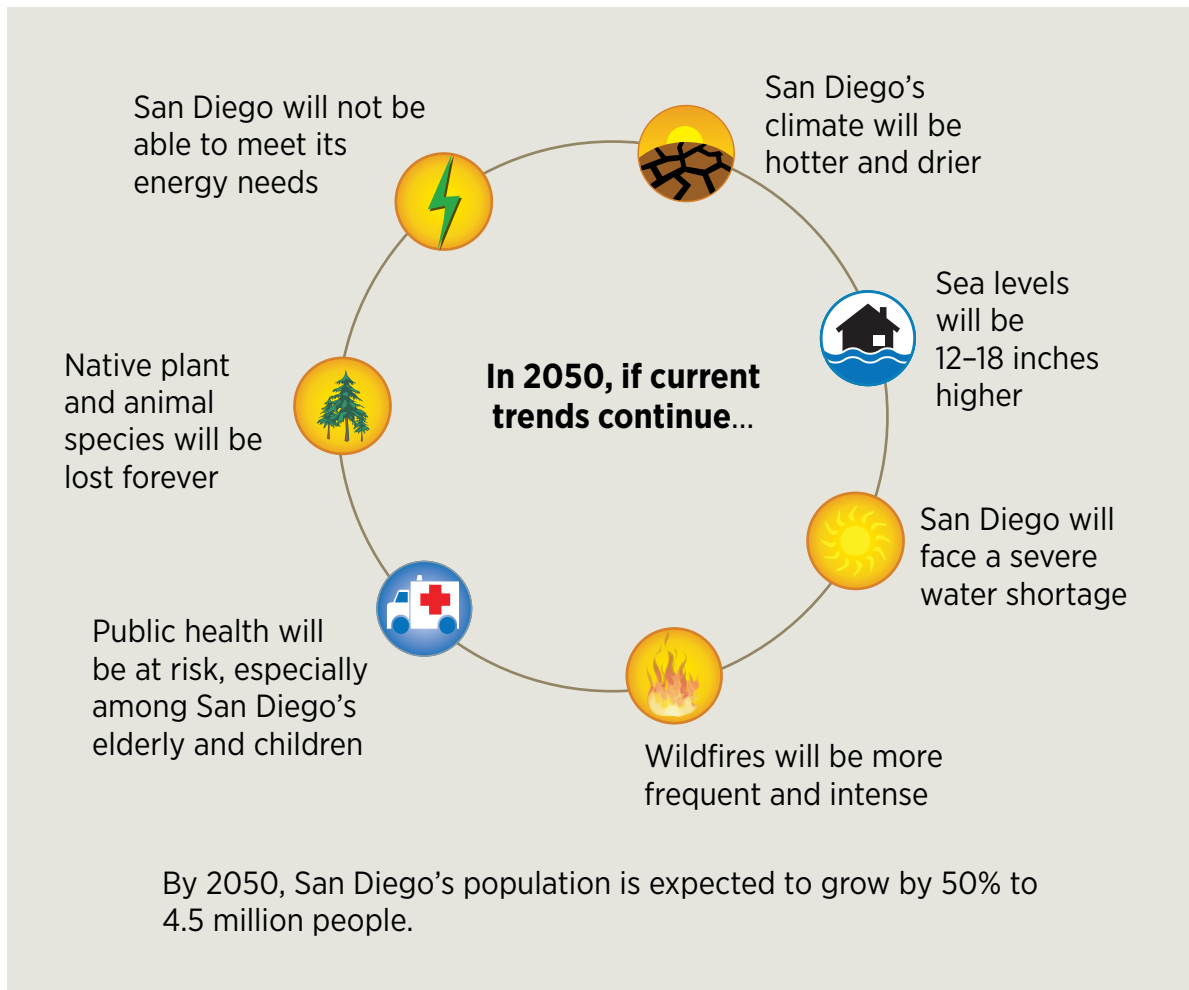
San Diego will not be able to meet its energy needs

San Diego's climate will be hotter and drier

Native plant and animal species will be lost forever

In 2050, if current trends continue...

Sea levels will be 12–18 inches higher

San Diego will face a severe water shortage

Public health will be at risk, especially among San Diego's elderly and children

Wildfires will be more frequent and intense

By 2050, San Diego's population is expected to grow by 50% to 4.5 million people.